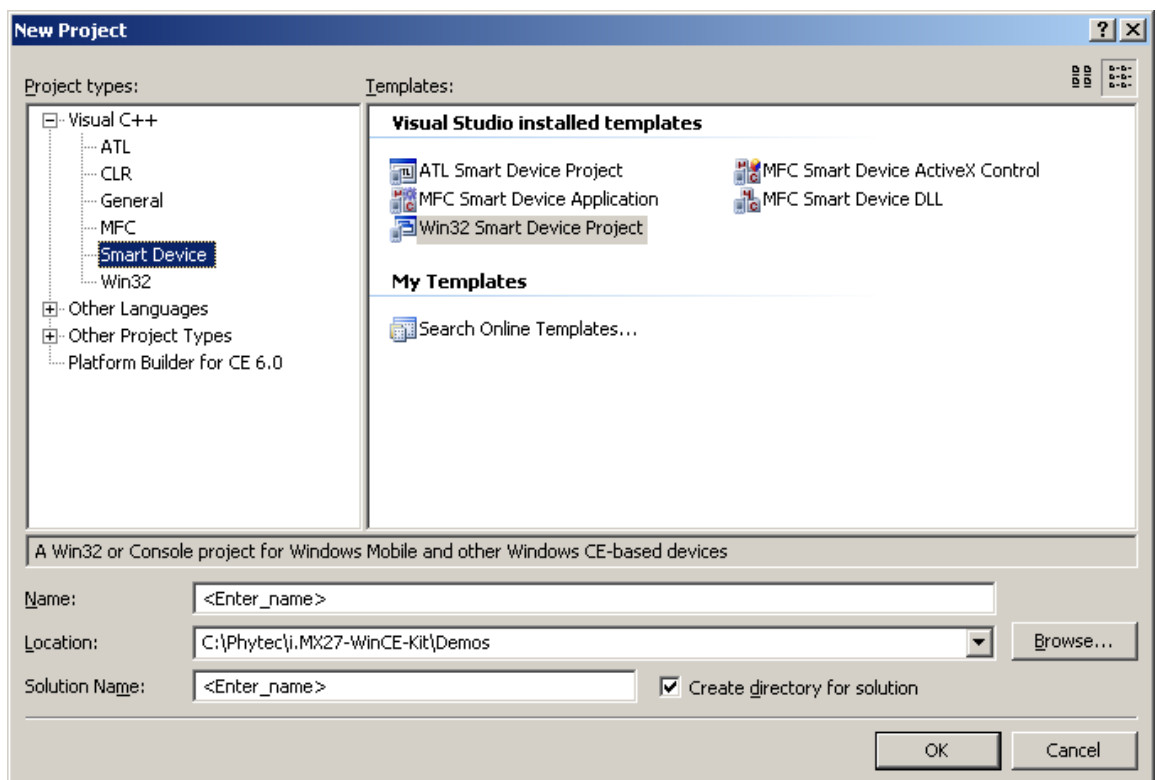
New Project

?

Project types:

Visual C++
ATL
CLR
General
MFC
Smart Device
Win32
Other Languages
Other Project Types
Platform Builder for CE 6.0

Templates:

Visual Studio installed templates

ATL Smart Device Project
MFC Smart Device ActiveX Control
MFC Smart Device Application
MFC Smart Device DLL
Win32 Smart Device Project

My Templates

Search Online Templates...

A Win32 or Console project for Windows Mobile and other Windows CE-based devices

Name: <Enter_name>

Location: C:\Phytec\i.MX27-WinCE-Kit\Demos

Browse...

Solution Name: <Enter_name>

Create directory for solution

OK

Cancel